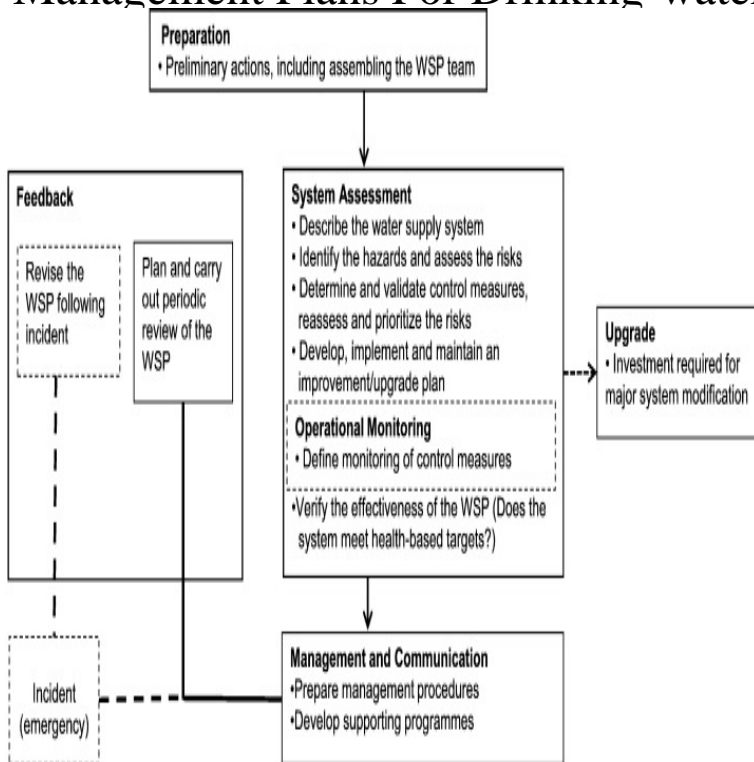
Management Plans For Drinking Water

Preparation
• Preliminary actions, including assembling the WSP team

Feedback

Revise the WSP following incident

Plan and carry out periodic review of the WSP

System Assessment
• Describe the water supply system
• Identify the hazards and assess the risks
• Determine and validate control measures, reassess and prioritize the risks
• Develop, implement and maintain an improvement/upgrade plan

Operational Monitoring
• Define monitoring of control measures

•Verify the effectiveness of the WSP (Does the system meet health-based targets?)

Upgrade
• Investment required for major system modification

Incident (emergency)

Management and Communication
•Prepare management procedures
•Develop supporting programmes